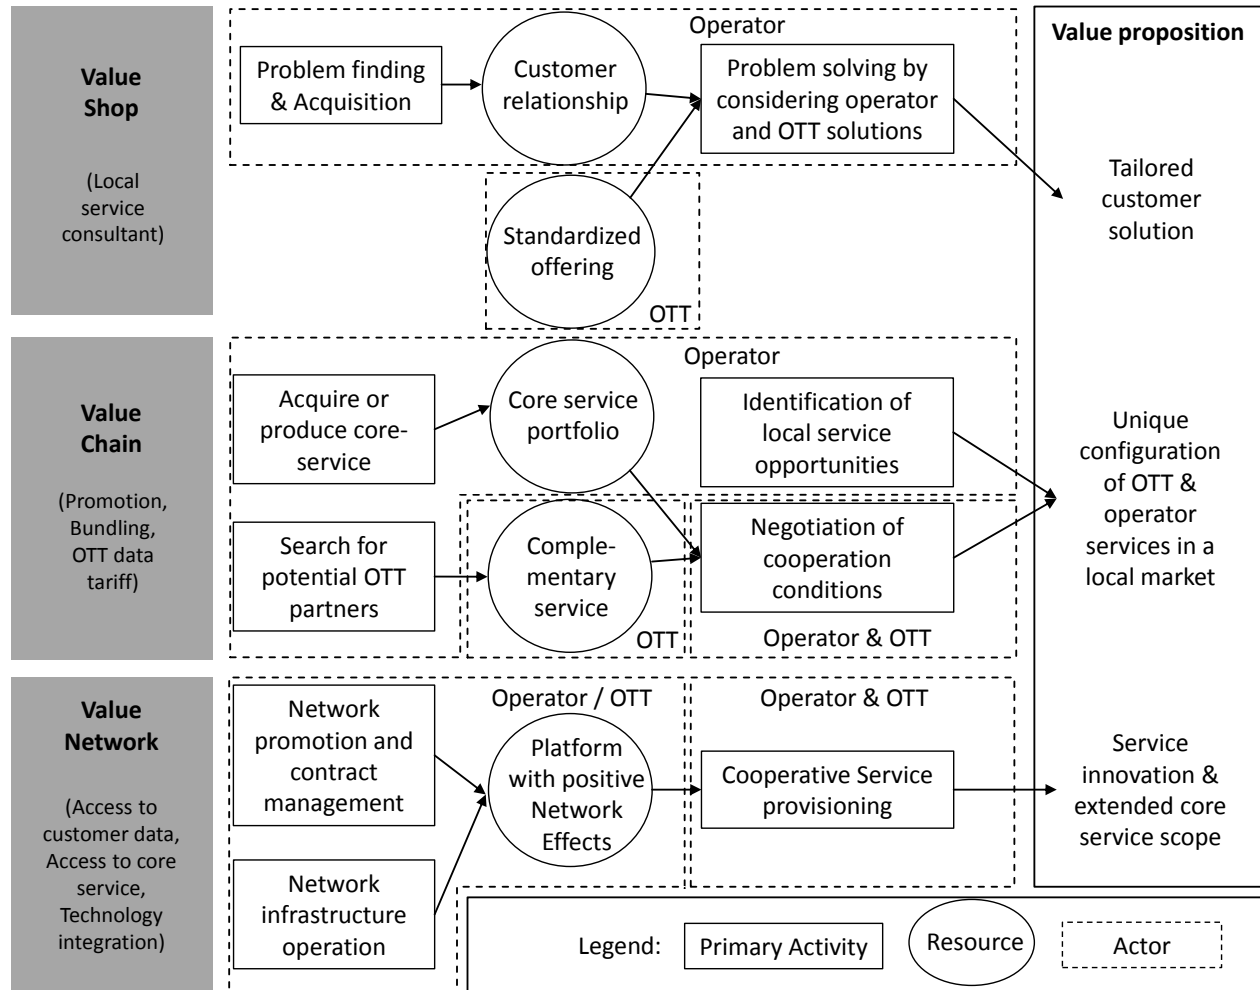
Value Shop

(Local service consultant)

Operator

Problem finding & Acquisition

Customer relationship

Problem solving by considering operator and OTT solutions

Standardized offering

OTT

Value proposition

Tailored customer solution

Value Chain

(Promotion, Bundling, OTT data tariff)

Operator

Acquire or produce core-service

Core service portfolio

Identification of local service opportunities

Search for potential OTT partners

Complementary service

OTT

Negotiation of cooperation conditions

Operator & OTT

Unique configuration of OTT & operator services in a local market

Value Network

(Access to customer data, Access to core service, Technology integration)

Operator / OTT

Network promotion and contract management

Network infrastructure operation

Platform with positive Network Effects

Operator & OTT

Cooperative Service provisioning

Service innovation & extended core service scope

Legend: Primary Activity Resource Actor